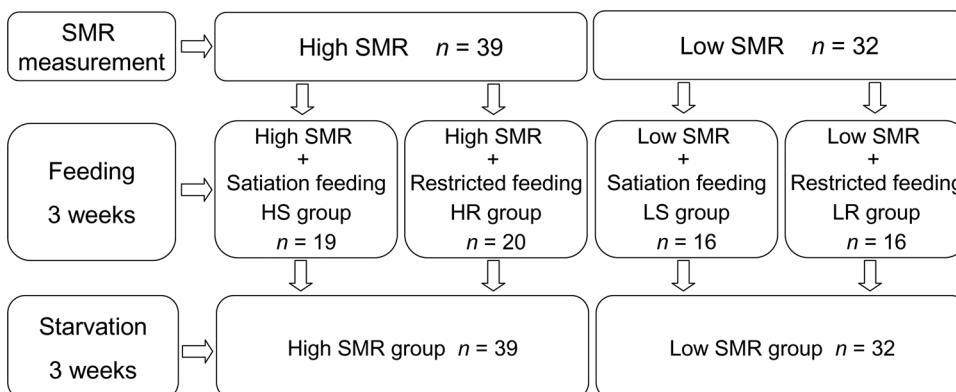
SMR measurement

High SMR $n$ = 39

Low SMR $n$ = 32

Feeding

3 weeks

High SMR
+
Satiation feeding
HS group
$n$ = 19

High SMR
+
Restricted feeding
HR group
$n$ = 20

Low SMR
+
Satiation feeding
LS group
$n$ = 16

Low SMR
+
Restricted feedin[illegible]
LR group
$n$ = 16

Starvation

3 weeks

High SMR group $n$ = 39

Low SMR group $n$ = 32